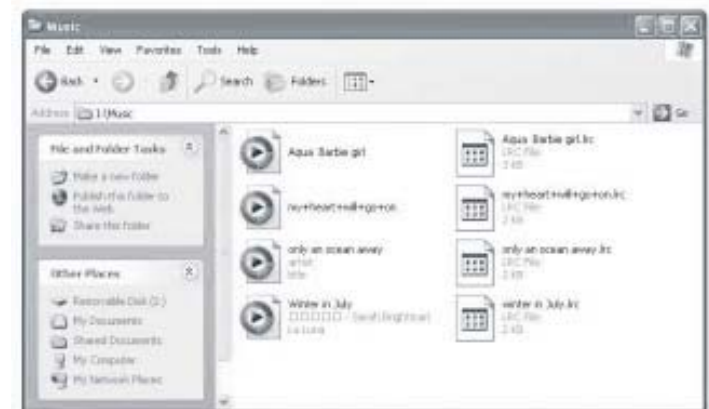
Music

File Edit View Favorites Tools Help

Back Search Folders

Address I:\Music Go

File and Folder Tasks

Make a new folder

Publish this folder to the Web

Share this folder

Other Places

Removable Disk (I:)

My Documents

Shared Documents

My Computer

My Network Places

Aqua Barbie girl

my+heart+will+go+on

only an ocean away
artist
title

Winter in July
□□□□□ - Sarah Brightman
La Luna

Aqua Barbie girl.lrc
LRC File
3 KB

my+heart+will+go+on.lrc
LRC File
2 KB

only an ocean away.lrc
LRC File
2 KB

winter in July.lrc
LRC File
2 KB